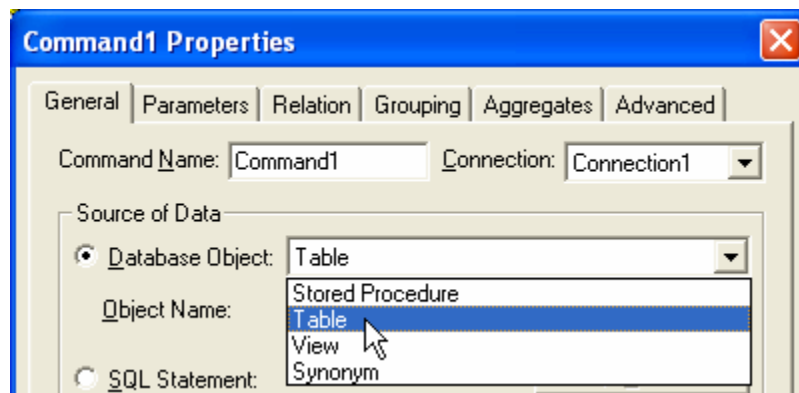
Command1 Properties

General | Parameters | Relation | Grouping | Aggregates | Advanced

Command Name: Command1

Connection: Connection1

Source of Data

Database Object: Table

Object Name:

Stored Procedure
Table
View
Synonym

SQL Statement: